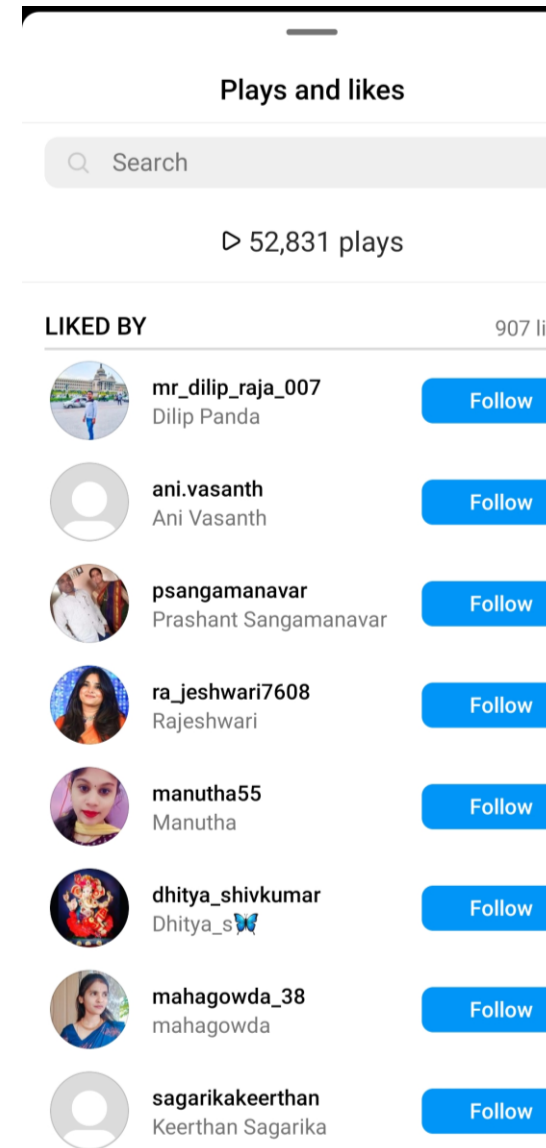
Plays and likes

Search

52,831 plays

LIKED BY

907 li

mr_dilip_raja_007
Dilip Panda
Follow

ani.vasanth
Ani Vasanth
Follow

psangamanavar
Prashant Sangamanavar
Follow

ra_jeshwari7608
Rajeshwari
Follow

manutha55
Manutha
Follow

dhitya_shivkumar
Dhitya_s🦋
Follow

mahagowda_38
mahagowda
Follow

sagarikakeerthan
Keerthan Sagarika
Follow